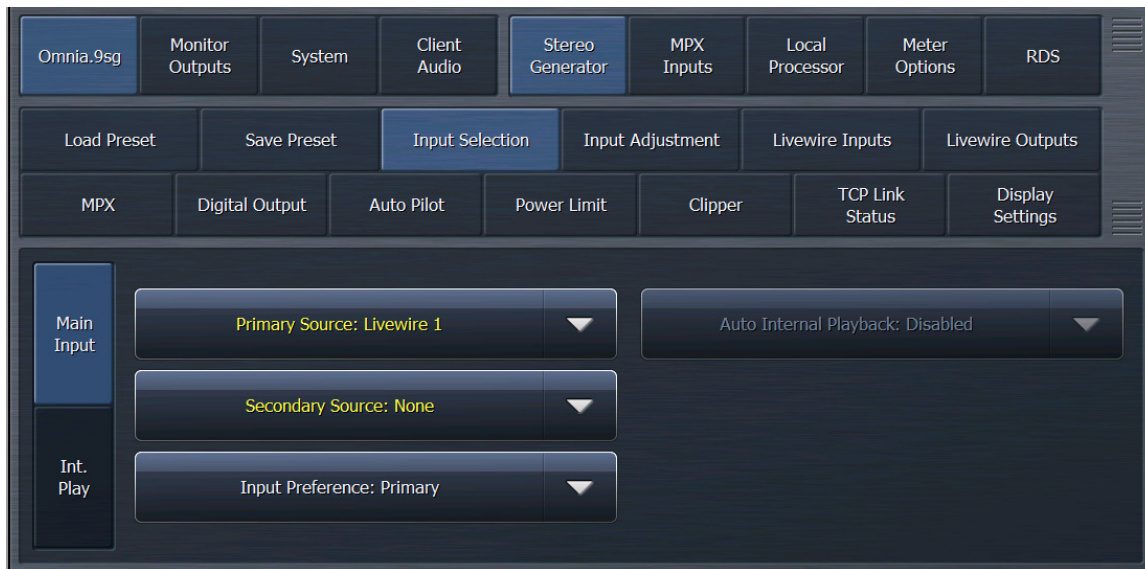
Omnia.9sg
Monitor Outputs
System
Client Audio
Stereo Generator
MPX Inputs
Local Processor
Meter Options
RDS

Load Preset
Save Preset
Input Selection
Input Adjustment
Livewire Inputs
Livewire Outputs

MPX
Digital Output
Auto Pilot
Power Limit
Clipper
TCP Link Status
Display Settings

Main Input
Int. Play

Primary Source: Livewire 1
Secondary Source: None
Input Preference: Primary
Auto Internal Playback: Disabled